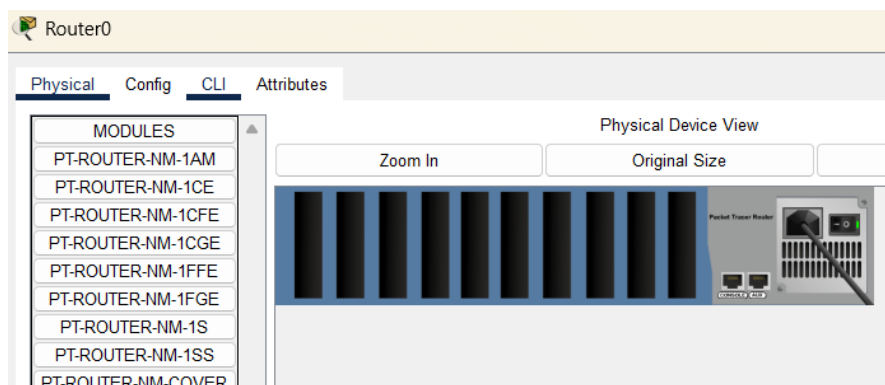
Router0

Physical Config CLI Attributes

MODULES
PT-ROUTER-NM-1AM
PT-ROUTER-NM-1CE
PT-ROUTER-NM-1CFE
PT-ROUTER-NM-1CGE
PT-ROUTER-NM-1FFE
PT-ROUTER-NM-1FGE
PT-ROUTER-NM-1S
PT-ROUTER-NM-1SS
PT-ROUTER-NM-COVER

Physical Device View

Zoom In
Original Size

Packet Tracer Router
CONSOLE AUX